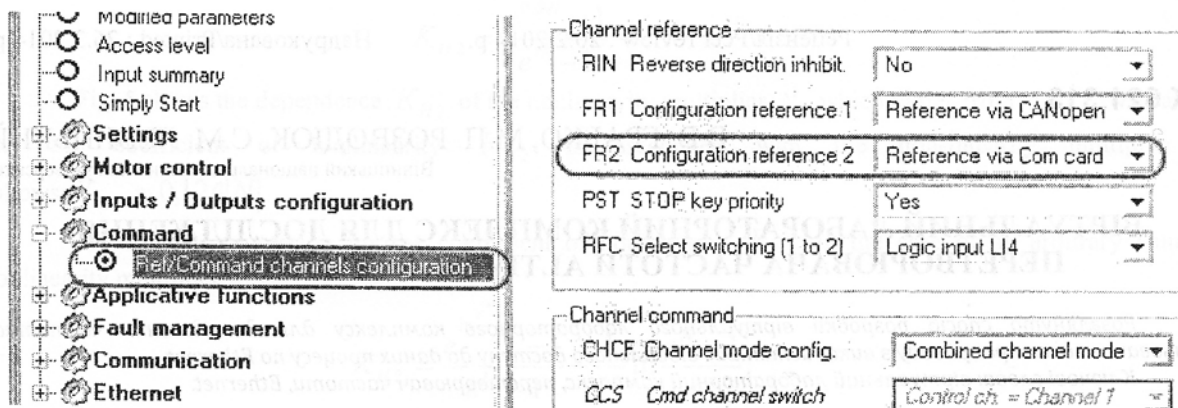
Modified parameters
Access level
Input summary
Simply Start
Settings
Motor control
Inputs / Outputs configuration
Command
Ref/Command channels configuration
Applicative functions
Fault management
Communication
Ethernet

Channel reference

| | | |
|---|---|---|
| RIN | Reverse direction inhibit. | No |
| FR1 | Configuration reference 1 | Reference via CANopen |
| FR2 | Configuration reference 2 | Reference via Com card |
| PST | STOP key priority | Yes |
| RFC | Select switching (1 to 2) | Logic input LI4 |

Channel command

| | | |
|---|---|---|
| CHCF | Channel mode config. | Combined channel mode |
| CCS | Cmd channel switch | Control ch. = Channel 1 |